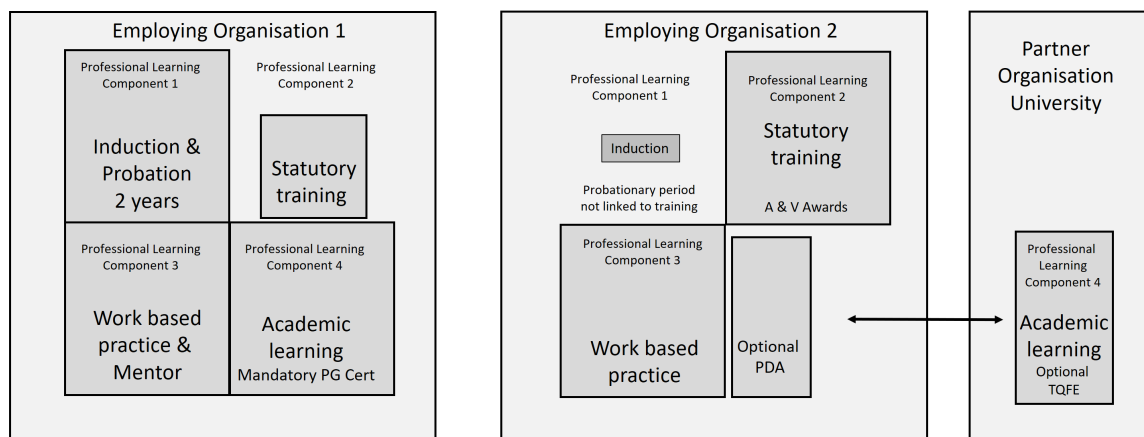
Employing Organisation 1

Professional Learning Component 1

Induction & Probation 2 years

Professional Learning Component 2

Statutory training

Professional Learning Component 3

Work based practice & Mentor

Professional Learning Component 4

Academic learning Mandatory PG Cert

Employing Organisation 2

Professional Learning Component 1

Induction

Probationary period not linked to training

Professional Learning Component 2

Statutory training

A & V Awards

Professional Learning Component 3

Work based practice

Optional PDA

Partner Organisation University

Professional Learning Component 4

Academic learning Optional TQFE